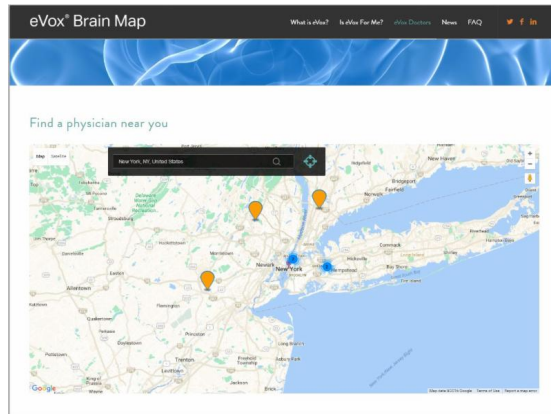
eVox® Brain Map

What is eVox? Is eVox For Me? eVox Doctors News FAQ

Find a physician near you

Map Satellite

New York, NY, United States

New Haven
Bridgeport
Stamford
Newark
New York
Hempstead
Commack
Allentown
Trenton
Stroudsburg
Flemington
Google
Map data ©2016 Google Terms of Use Report a map error